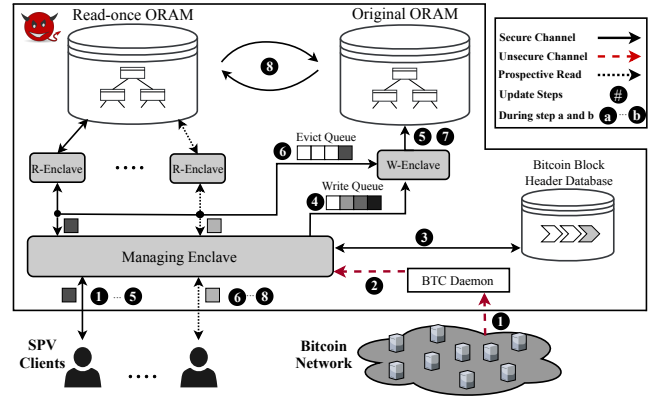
Read-once ORAM

Original ORAM

8

Secure Channel

Unsecure Channel

Prospective Read

Update Steps #

During step a and b a b

R-Enclave

....

R-Enclave

Evict Queue

6

5 7

W-Enclave

Bitcoin Block Header Database

Write Queue

4

3

Managing Enclave

2

BTC Daemon

1 ... 5

6 ... 8

1

SPV Clients

....

Bitcoin Network